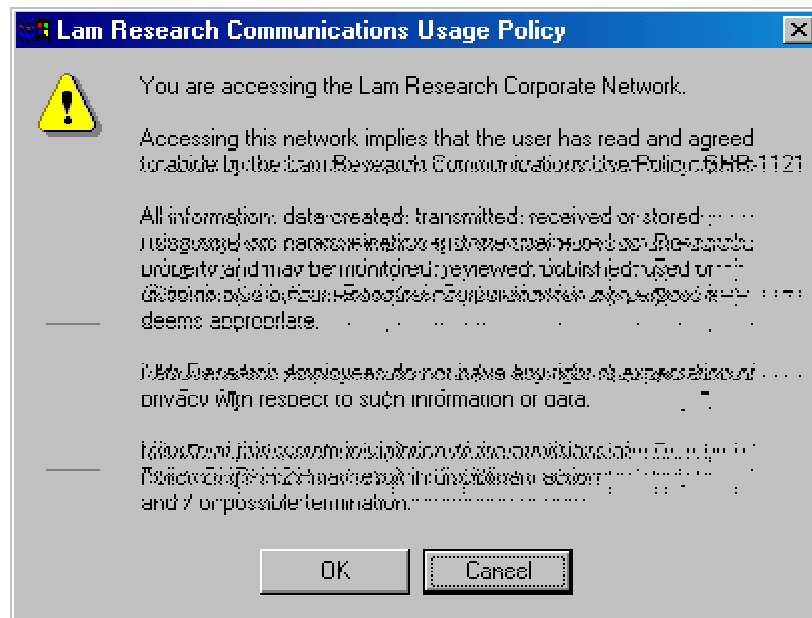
Lam Research Communications Usage Policy

You are accessing the Lam Research Corporate Network.

Accessing this network implies that the user has read and agreed to abide by the Lam Research Communications Use Policy GHR-1121

All information, data created, transmitted, received or stored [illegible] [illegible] property and may be monitored, reviewed, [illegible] used or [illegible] deems appropriate.

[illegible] privacy with respect to such information or data.

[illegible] and / or possible termination.

OK

Cancel